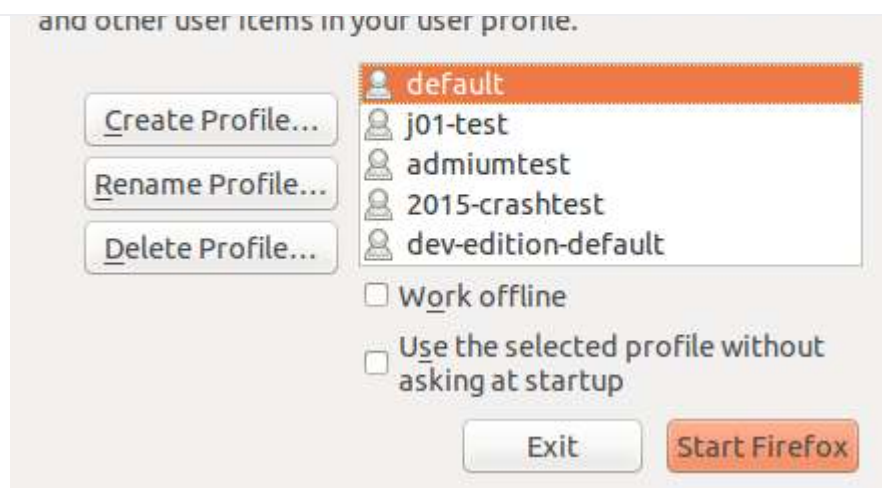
and other user items in your user profile.

Create Profile...
Rename Profile...
Delete Profile...

default
j01-test
admiumtest
2015-crashtest
dev-edition-default

Work offline
Use the selected profile without asking at startup

Exit
Start Firefox